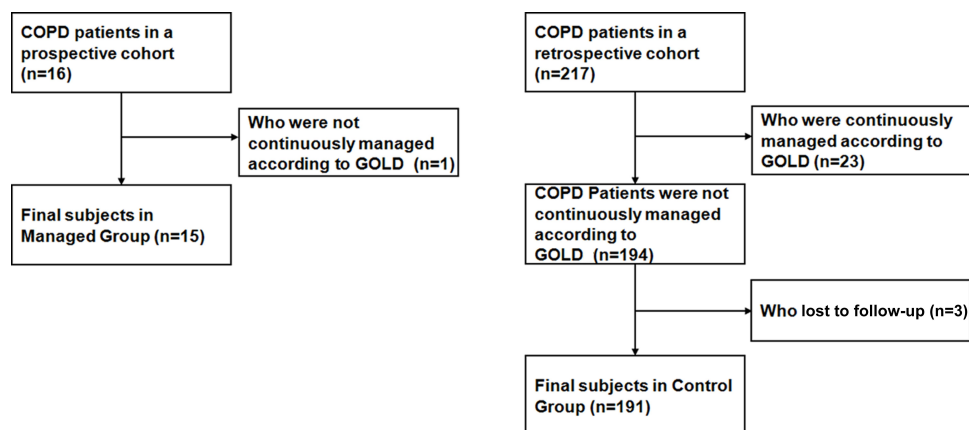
COPD patients in a prospective cohort (n=16)

Who were not continuously managed according to GOLD (n=1)

Final subjects in Managed Group (n=15)

COPD patients in a retrospective cohort (n=217)

Who were continuously managed according to GOLD (n=23)

COPD Patients were not continuously managed according to GOLD (n=194)

Who lost to follow-up (n=3)

Final subjects in Control Group (n=191)